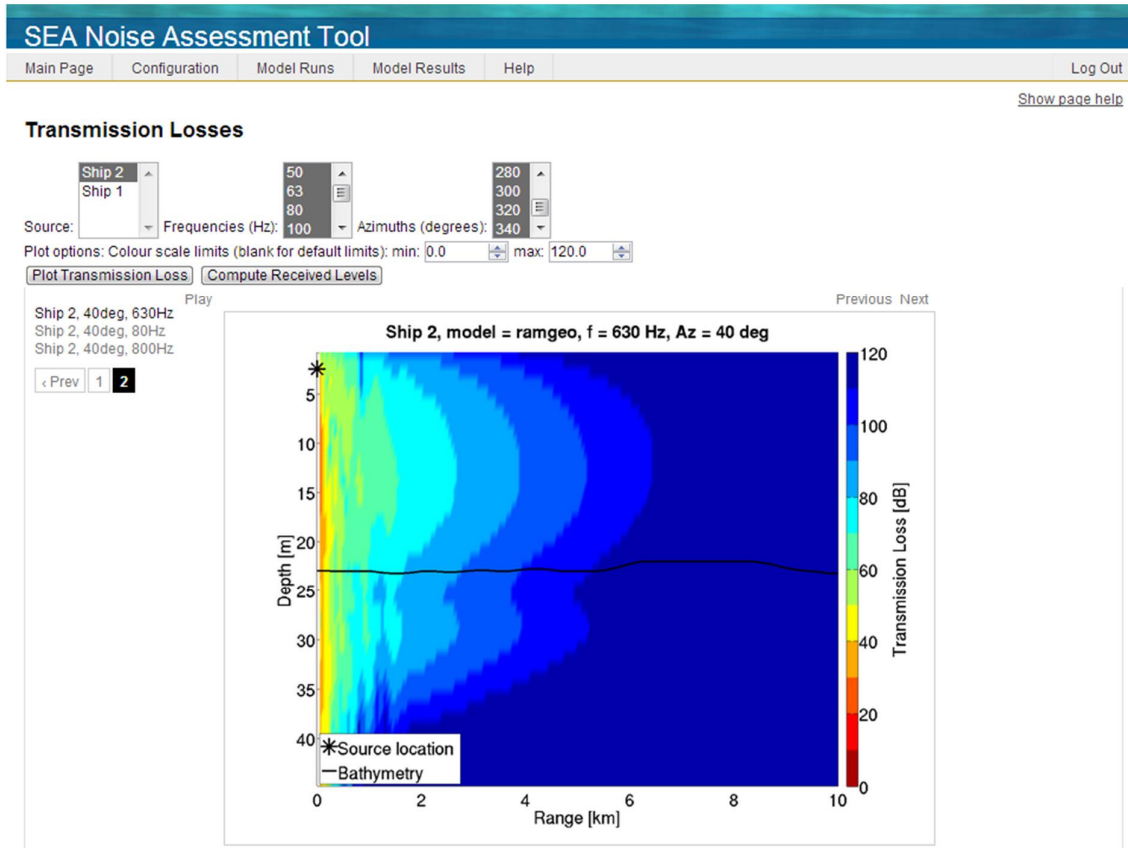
SEA Noise Assessment Tool

Main Page | Configuration | Model Runs | Model Results | Help | Log Out

Show page help

Transmission Losses

Source: Ship 2 Ship 1 Frequencies (Hz): 50 63 80 100 Azimuths (degrees): 280 300 320 340

Plot options: Colour scale limits (blank for default limits): min: 0.0 max: 120.0

Plot Transmission Loss | Compute Received Levels

Play

Ship 2, 40deg, 630Hz
Ship 2, 40deg, 80Hz
Ship 2, 40deg, 800Hz

‹ Prev 1 2

Previous Next

Ship 2, model = ramgeo, f = 630 Hz, Az = 40 deg

Depth [m]
5
10
15
20
25
30
35
40

Range [km]
0 2 4 6 8 10

Transmission Loss [dB]
120
100
80
60
40
20
0

Source location
Bathymetry